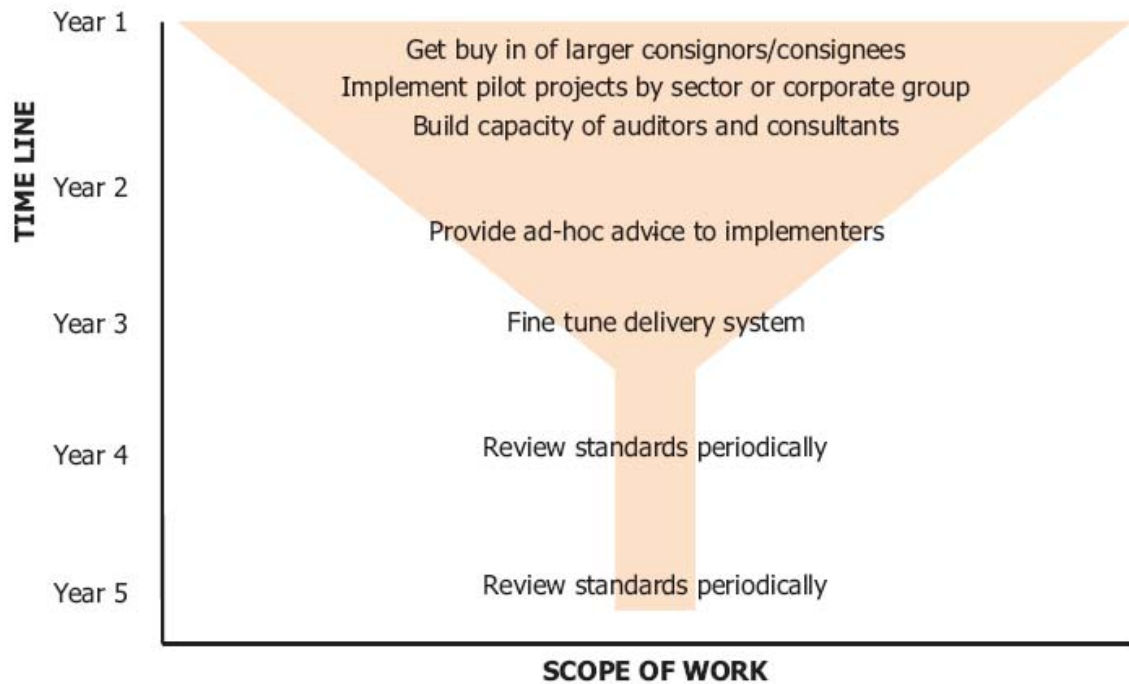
TIME LINE

Year 1
Get buy in of larger consignors/consignees
Implement pilot projects by sector or corporate group
Build capacity of auditors and consultants

Year 2
Provide ad-hoc advice to implementers

Year 3
Fine tune delivery system

Year 4
Review standards periodically

Year 5
Review standards periodically

SCOPE OF WORK